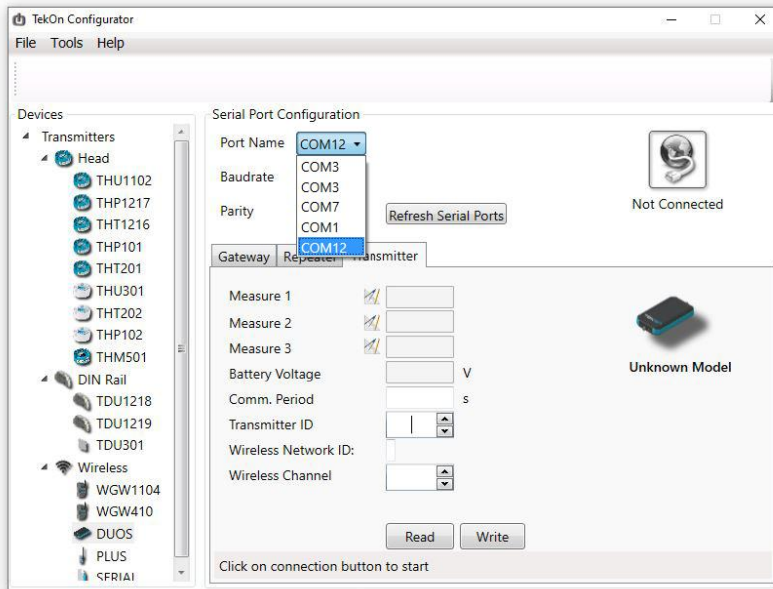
TekOn Configurator

File Tools Help

Devices

Transmitters
Head
THU1102
THP1217
THT1216
THP101
THT201
THU301
THT202
THP102
THM501
DIN Rail
TDU1218
TDU1219
TDU301
Wireless
WGW1104
WGW410
DUOS
PLUS
SERIAL

Serial Port Configuration

Port Name COM12

COM3
COM3
COM7
COM1
COM12

Baudrate

Parity

Refresh Serial Ports

Not Connected

Gateway Repeater Transmitter

Measure 1
Measure 2
Measure 3
Battery Voltage V
Comm. Period s
Transmitter ID
Wireless Network ID:
Wireless Channel

Unknown Model

Read Write

Click on connection button to start